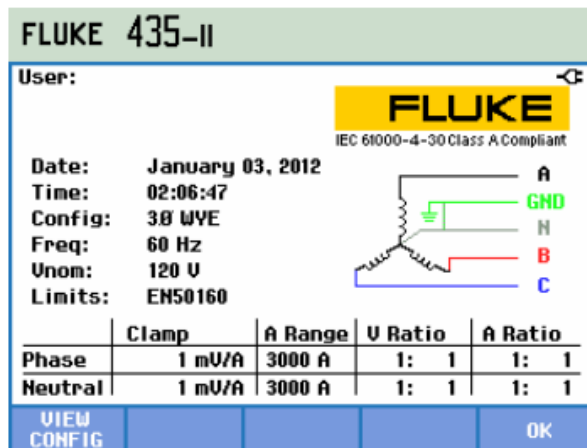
FLUKE 435-II

User:

FLUKE

IEC 61000-4-30 Class A Compliant

Date: January 03, 2012
Time: 02:06:47
Config: 3Ø WYE
Freq: 60 Hz
Vnom: 120 V
Limits: EN50160

A
GND
N
B
C

| | Clamp | A Range | V Ratio | A Ratio |
|---|---|---|---|---|
| Phase | 1 mV/A | 3000 A | 1: 1 | 1: 1 |
| Neutral | 1 mV/A | 3000 A | 1: 1 | 1: 1 |

VIEW CONFIG

OK